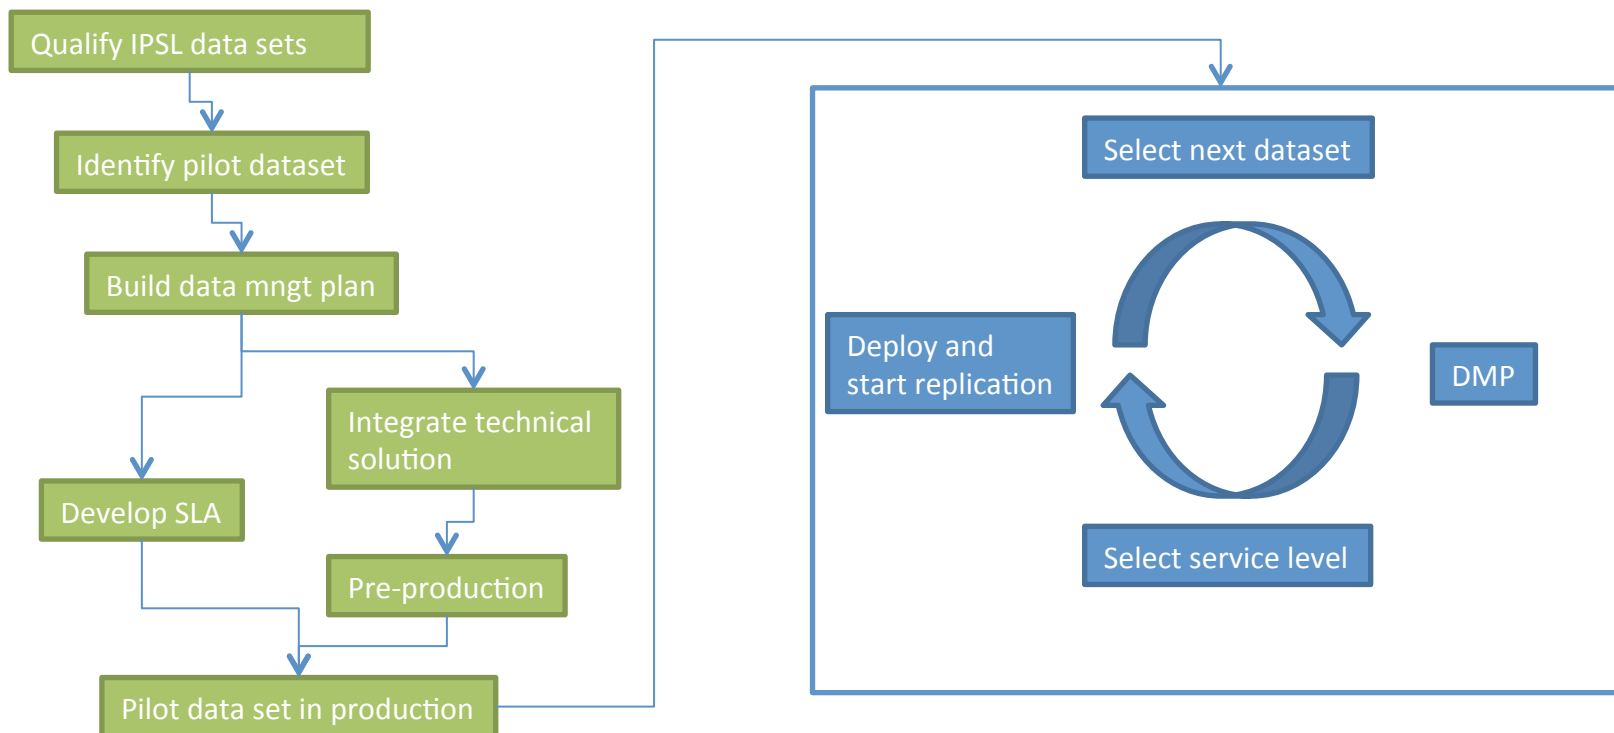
Qualify IPSL data sets

Identify pilot dataset

Build data mngt plan

Integrate technical solution

Develop SLA

Pre-production

Pilot data set in production

Select next dataset

Deploy and start replication

DMP

Select service level